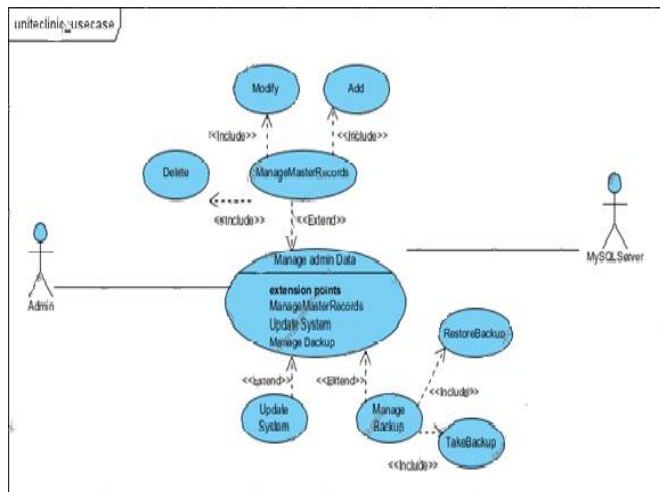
uniteclinic_usecase

Modify

Add

<<Include>>

<<Include>>

Delete

ManageMasterRecords

<<Include>>

<<Extend>>

MySQLServer

Manage admin Data

extension points
ManageMasterRecords
Update System
Manage Backup

Admin

RestoreBackup

<<Include>>

<<extend>>

<<Extend>>

Update System

Manage Backup

TakeBackup

<<Include>>